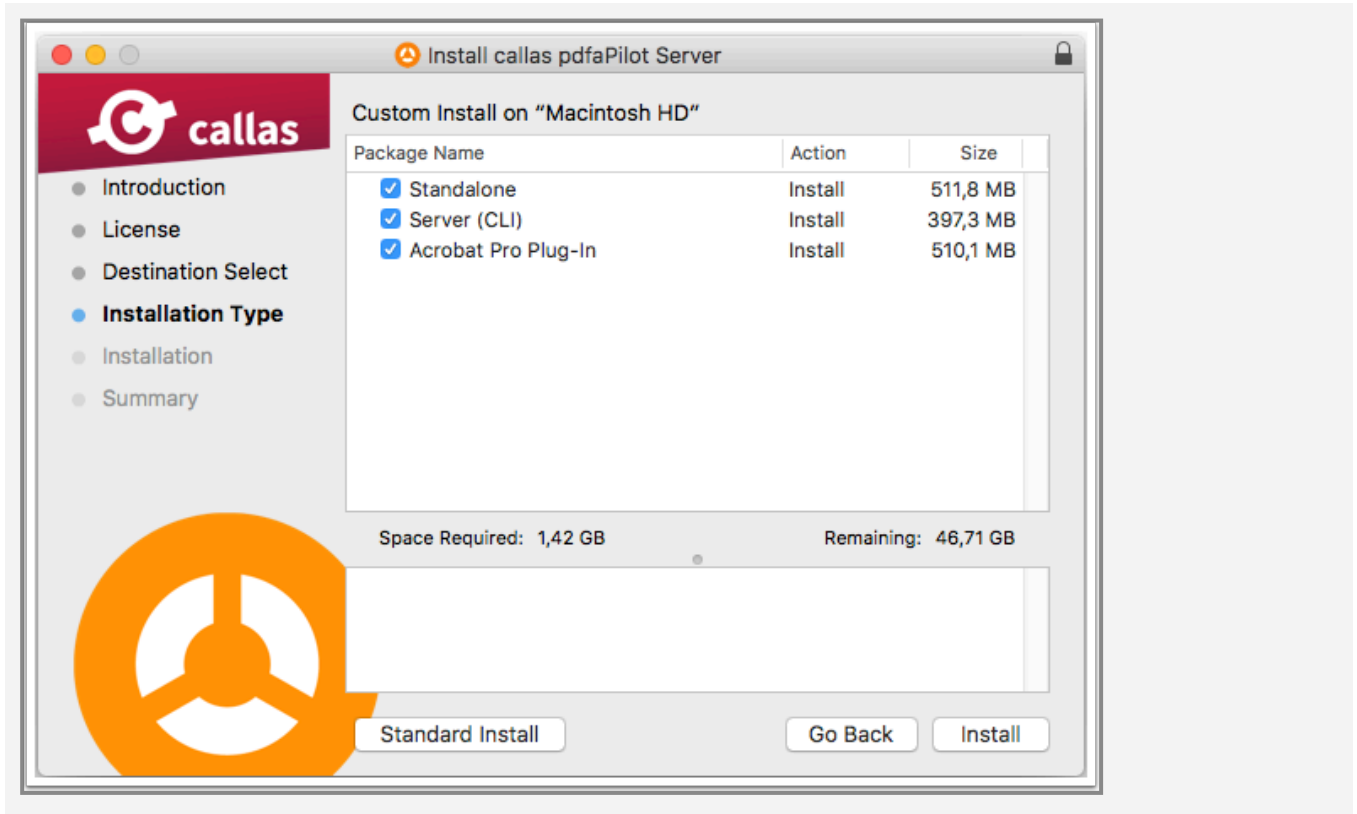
Install callas pdfaPilot Server

callas

Introduction
License
Destination Select
Installation Type
Installation
Summary

Custom Install on “Macintosh HD”

| Package Name | Action | Size |
|---|---|---|
| Standalone | Install | 511,8 MB |
| Server (CLI) | Install | 397,3 MB |
| Acrobat Pro Plug-In | Install | 510,1 MB |

Space Required: 1,42 GB

Remaining: 46,71 GB

Standard Install

Go Back

Install